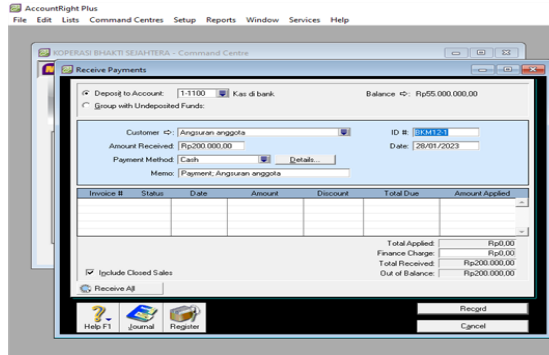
AccountRight Plus
File Edit Lists Command Centres Setup Reports Window Services Help

KOPERASI BHAKTI SEJAHTERA - Command Centre

Receive Payments

Deposit to Account: 1-1100 Kas di bank
Balance ⇨: Rp55.000.000,00
Group with Undeposited Funds:

Customer ⇨: Angsuran anggota
ID #: BKM12-1
Amount Received: Rp200.000,00
Date: 28/01/2023
Payment Method: Cash
Details...
Memo: Payment; Angsuran anggota

| Invoice # | Status | Date | Amount | Discount | Total Due | Amount Applied |
|---|---|---|---|---|---|---|
| | | | | | | |

Total Applied: Rp0,00
Finance Charge: Rp0,00
Total Received: Rp200.000,00
Out of Balance: Rp200.000,00

Include Closed Sales
Receive All

Help F1
Journal
Register
Record
Cancel